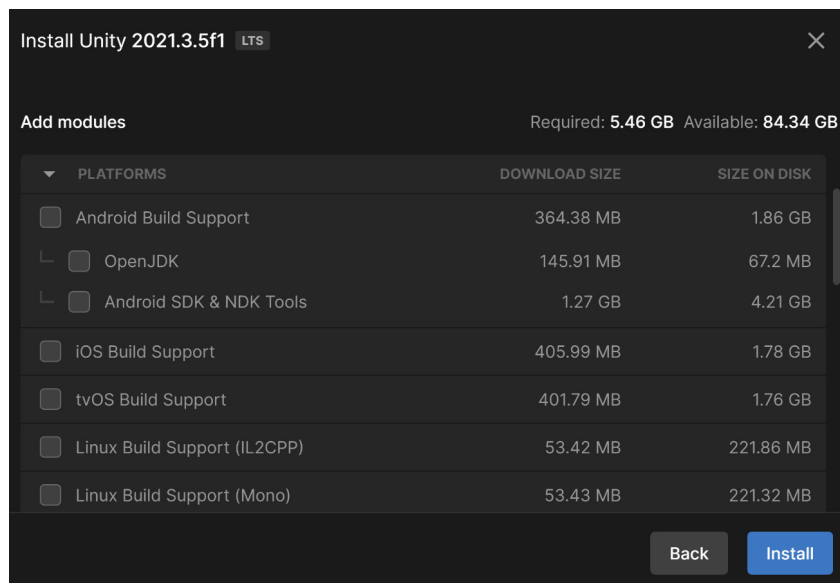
Install Unity 2021.3.5f1 LTS

×

Add modules

Required: 5.46 GB Available: 84.34 GB

| PLATFORMS | DOWNLOAD SIZE | SIZE ON DISK |
|---|---|---|
| Android Build Support | 364.38 MB | 1.86 GB |
| OpenJDK | 145.91 MB | 67.2 MB |
| Android SDK & NDK Tools | 1.27 GB | 4.21 GB |
| iOS Build Support | 405.99 MB | 1.78 GB |
| tvOS Build Support | 401.79 MB | 1.76 GB |
| Linux Build Support (IL2CPP) | 53.42 MB | 221.86 MB |
| Linux Build Support (Mono) | 53.43 MB | 221.32 MB |

Back

Install